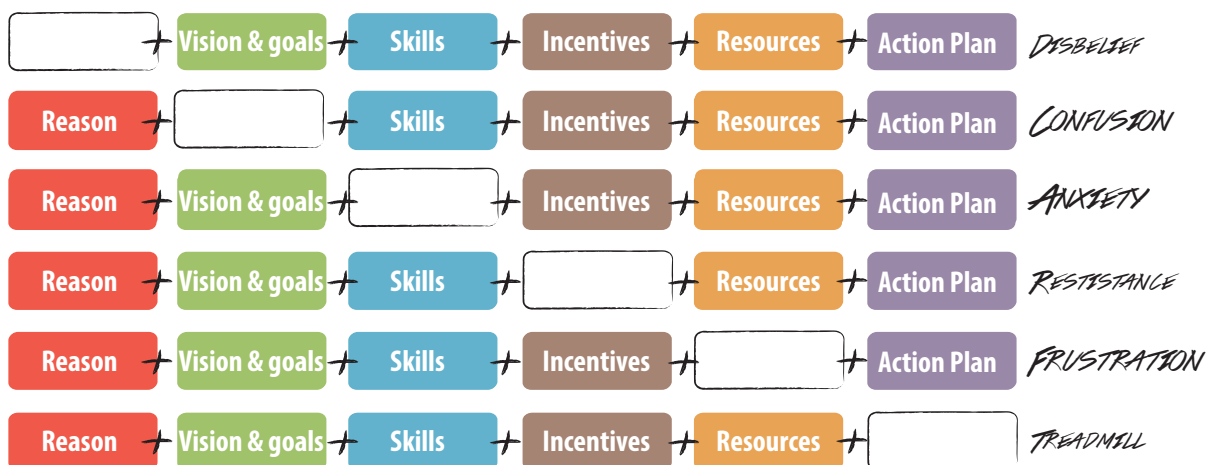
+ Vision & goals + Skills + Incentives + Resources + Action Plan DISBELIEF

Reason + + Skills + Incentives + Resources + Action Plan CONFUSION

Reason + Vision & goals + + Incentives + Resources + Action Plan ANXIETY

Reason + Vision & goals + Skills + + Resources + Action Plan RESISTANCE

Reason + Vision & goals + Skills + Incentives + + Action Plan FRUSTRATION

Reason + Vision & goals + Skills + Incentives + Resources + TREADMILL